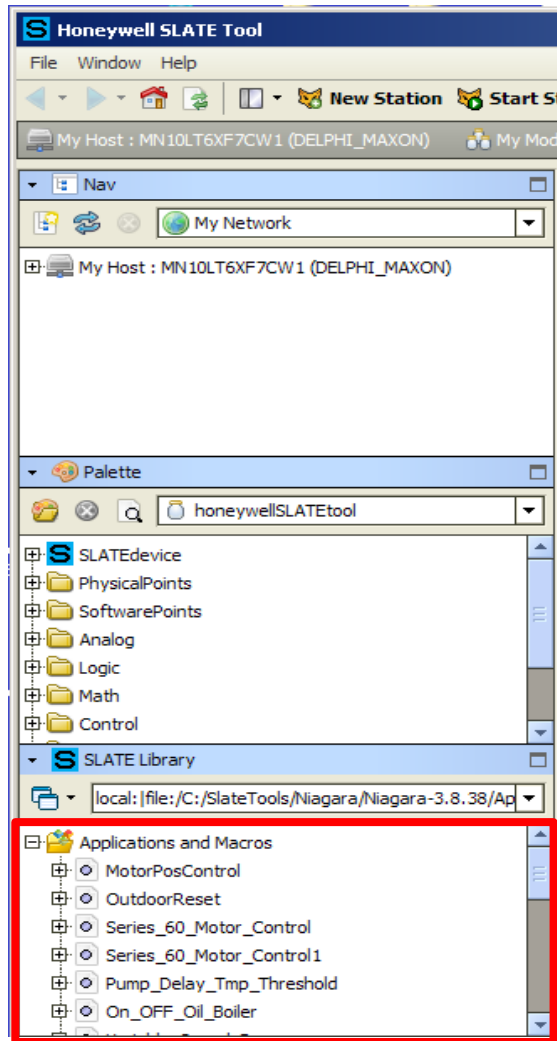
Honeywell SLATE Tool

File Window Help

New Station Start S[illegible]

My Host : MN10LT6XF7CW1 (DELPHI_MAXON) My Mod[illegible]

Nav

My Network

My Host : MN10LT6XF7CW1 (DELPHI_MAXON)

Palette

honeywellSLATEtool

SLATEdevice
PhysicalPoints
SoftwarePoints
Analog
Logic
Math
Control

SLATE Library

local:|file:/C:/SlateTools/Niagara/Niagara-3.8.38/Ap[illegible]

Applications and Macros
MotorPosControl
OutdoorReset
Series_60_Motor_Control
Series_60_Motor_Control1
Pump_Delay_Tmp_Threshold
On_OFF_Oil_Boiler
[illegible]